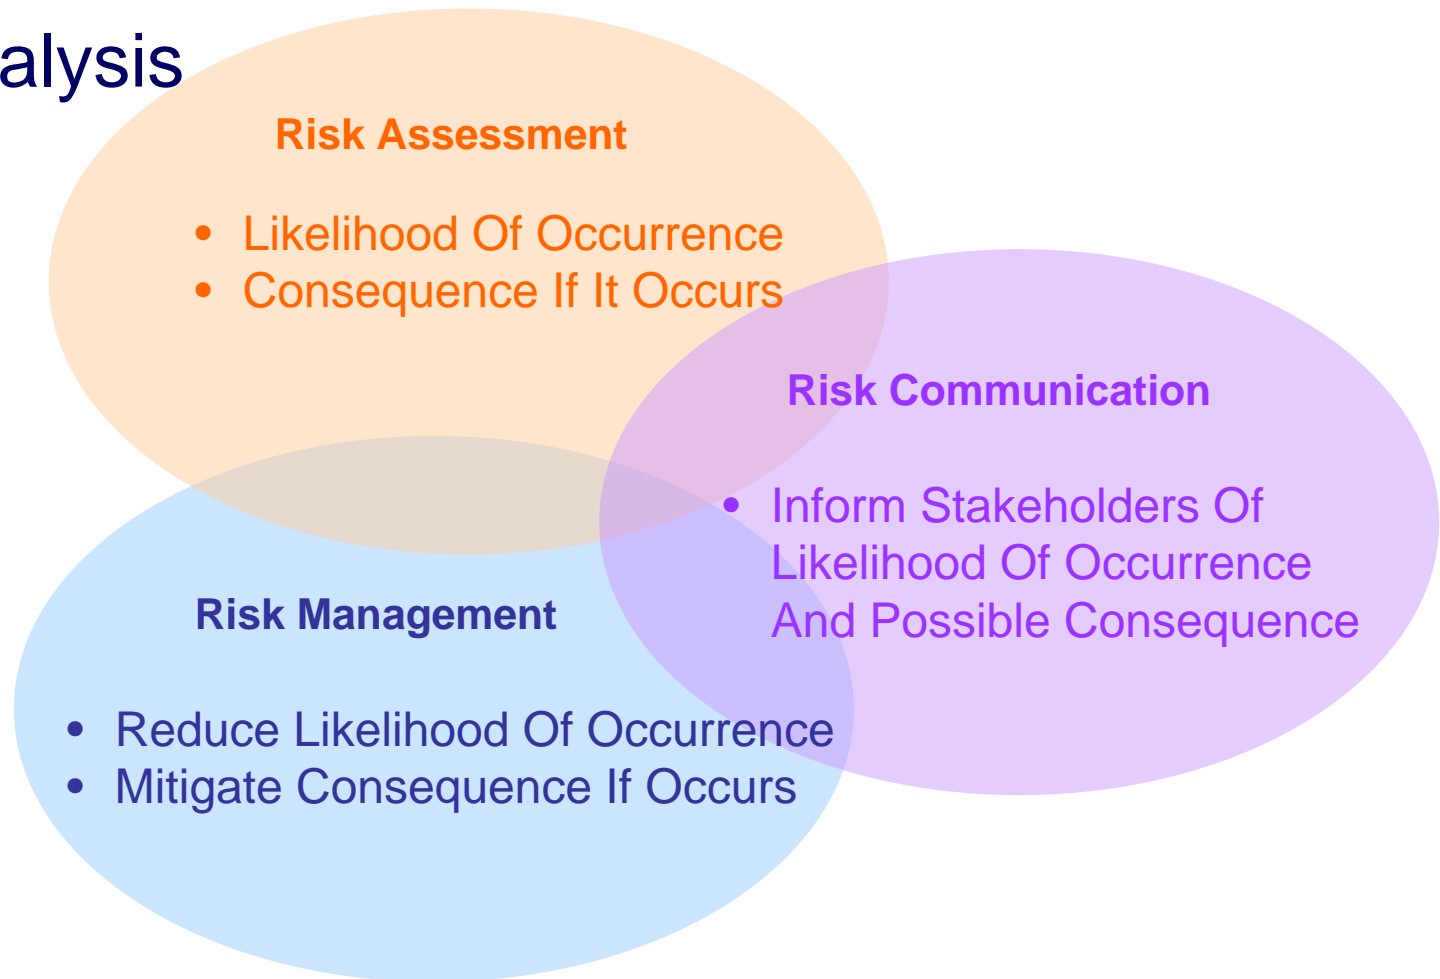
alysis

Risk Assessment

- Likelihood Of Occurrence
- Consequence If It Occurs

Risk Communication

- Inform Stakeholders Of Likelihood Of Occurrence And Possible Consequence

Risk Management

- Reduce Likelihood Of Occurrence
- Mitigate Consequence If Occurs